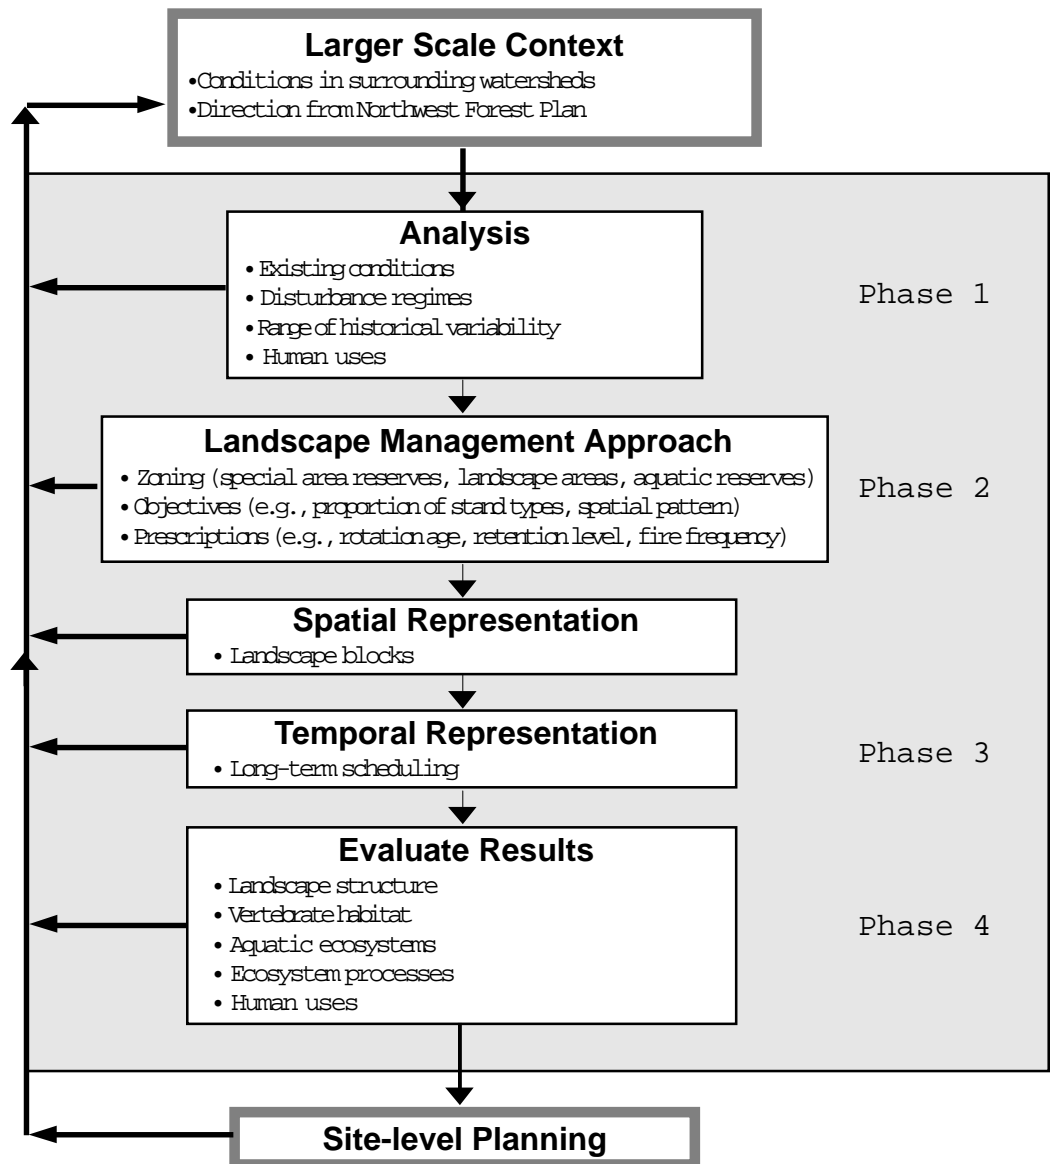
Larger Scale Context
•Conditions in surrounding watersheds
•Direction from Northwest Forest Plan

Analysis
• Existing conditions
• Disturbance regimes
• Range of historical variability
• Human uses

Phase 1

Landscape Management Approach
• Zoning (special area reserves, landscape areas, aquatic reserves)
• Objectives (e.g., proportion of stand types, spatial pattern)
• Prescriptions (e.g., rotation age, retention level, fire frequency)

Phase 2

Spatial Representation
• Landscape blocks

Temporal Representation
• Long-term scheduling

Phase 3

Evaluate Results
• Landscape structure
• Vertebrate habitat
• Aquatic ecosystems
• Ecosystem processes
• Human uses

Phase 4

Site-level Planning